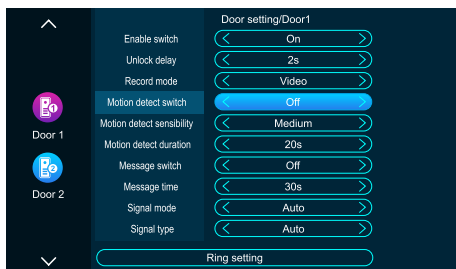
Door setting/Door1

Door 1

Door 2

| | |
|---|---|
| Enable switch | On |
| Unlock delay | 2s |
| Record mode | Video |
| Motion detect switch | Off |
| Motion detect sensibility | Medium |
| Motion detect duration | 20s |
| Message switch | Off |
| Message time | 30s |
| Signal mode | Auto |
| Signal type | Auto |

Ring setting